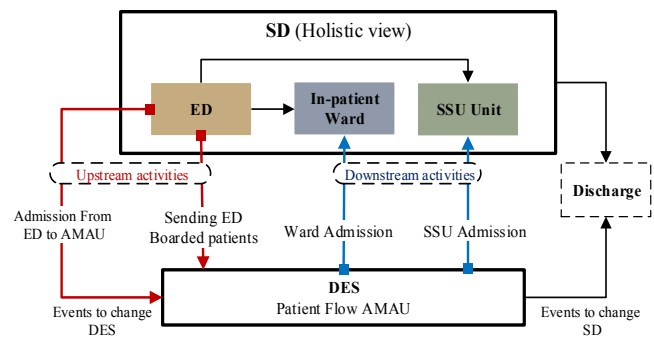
SD (Holistic view)

ED

In-patient Ward

SSU Unit

Upstream activities

Downstream activities

Discharge

Admission From ED to AMAU

Sending ED Boarded patients

Ward Admission

SSU Admission

Events to change DES

DES
Patient Flow AMAU

Events to change SD